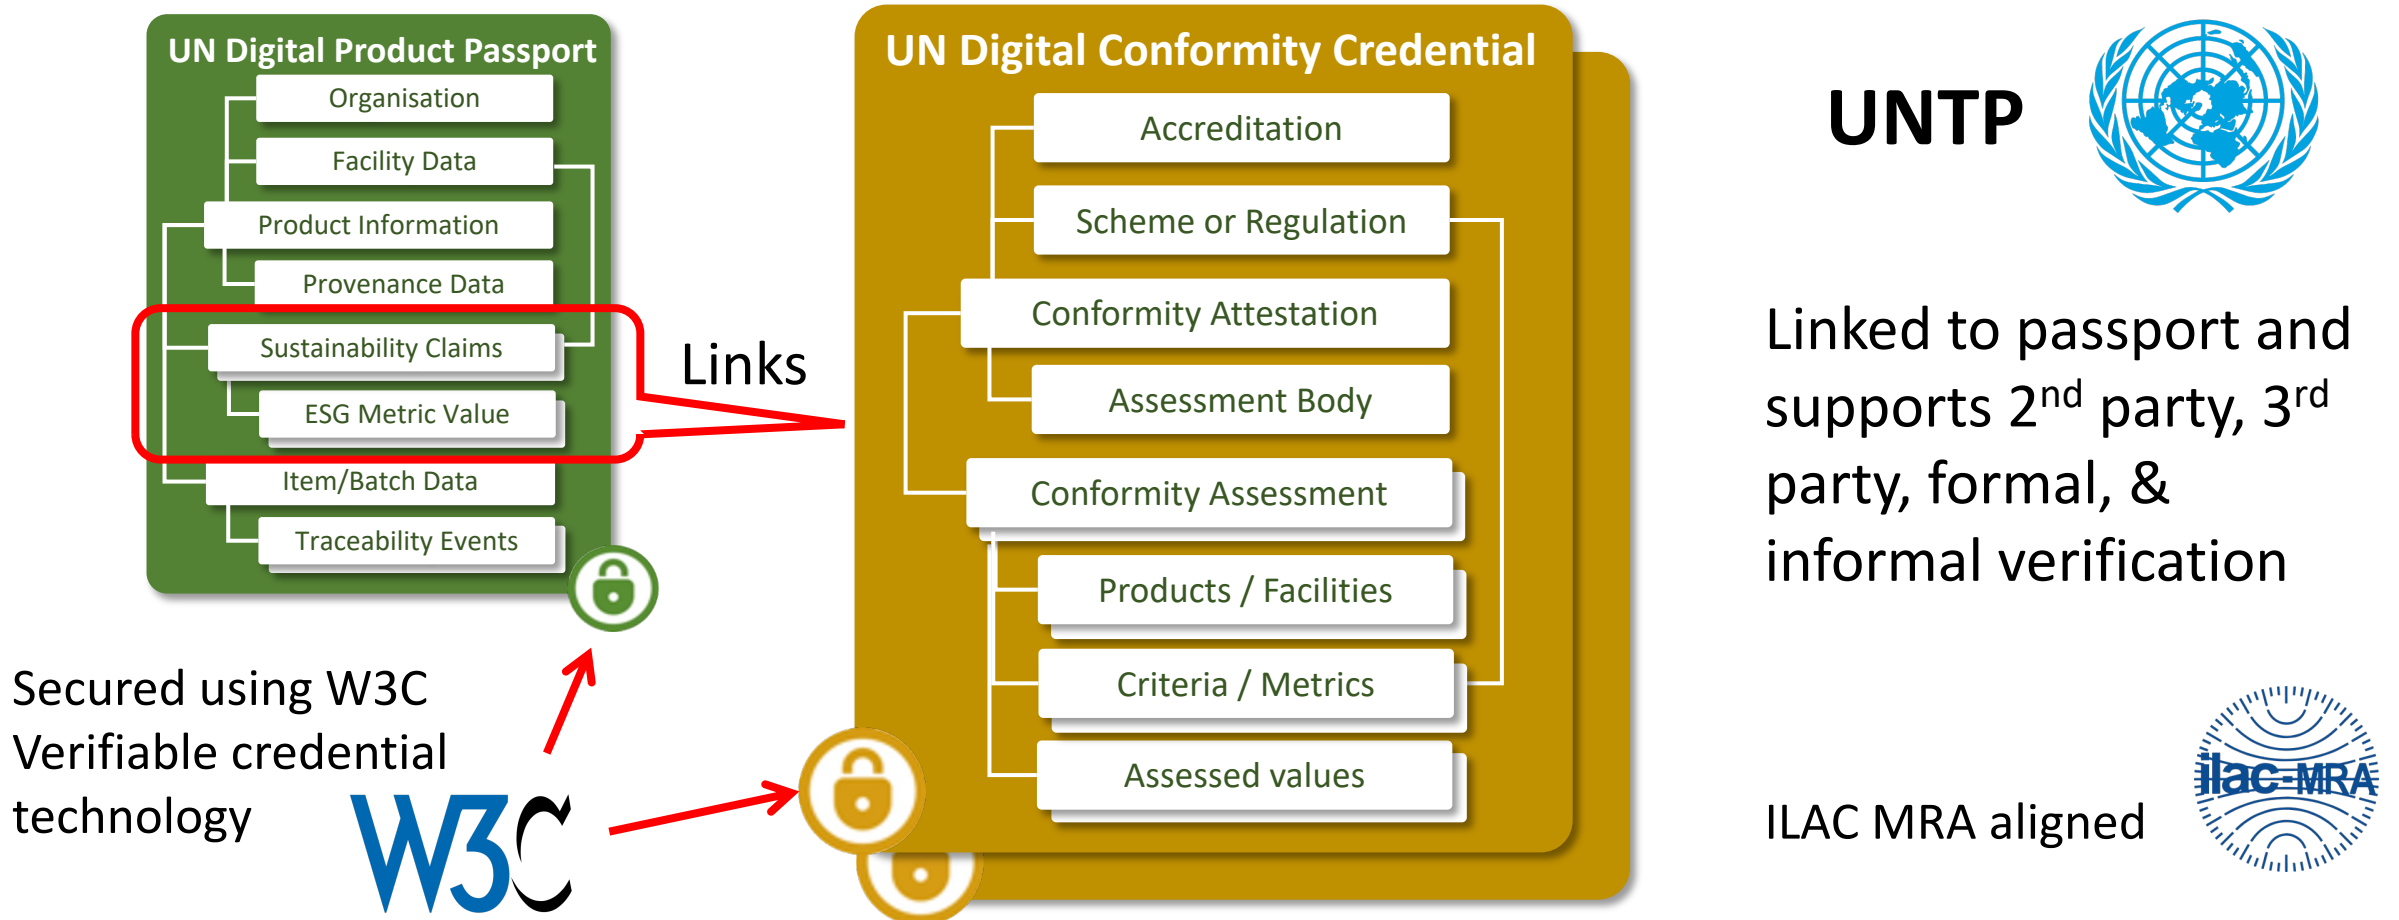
UN Digital Product Passport

Organisation

Facility Data

Product Information

Provenance Data

Sustainability Claims

ESG Metric Value

Item/Batch Data

Traceability Events

Links

UN Digital Conformity Credential

Accreditation

Scheme or Regulation

Conformity Attestation

Assessment Body

Conformity Assessment

Products / Facilities

Criteria / Metrics

Assessed values

UNTP

Linked to passport and supports 2$^{nd}$ party, 3$^{rd}$ party, formal, & informal verification

Secured using W3C Verifiable credential technology

W3C

ILAC MRA aligned

ilac-MRA